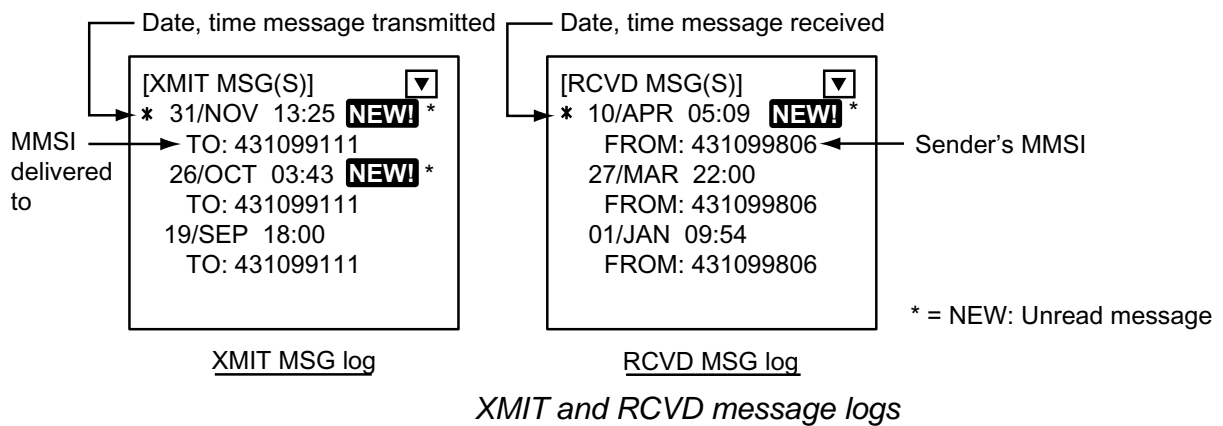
Date, time message transmitted

[XMIT MSG(S)] ▼
* 31/NOV 13:25 NEW! *
TO: 431099111
26/OCT 03:43 NEW! *
TO: 431099111
19/SEP 18:00
TO: 431099111

MMSI delivered to

XMIT MSG log

Date, time message received

[RCVD MSG(S)] ▼
* 10/APR 05:09 NEW! *
FROM: 431099806
27/MAR 22:00
FROM: 431099806
01/JAN 09:54
FROM: 431099806

Sender's MMSI

* = NEW: Unread message

RCVD MSG log

XMIT and RCVD message logs